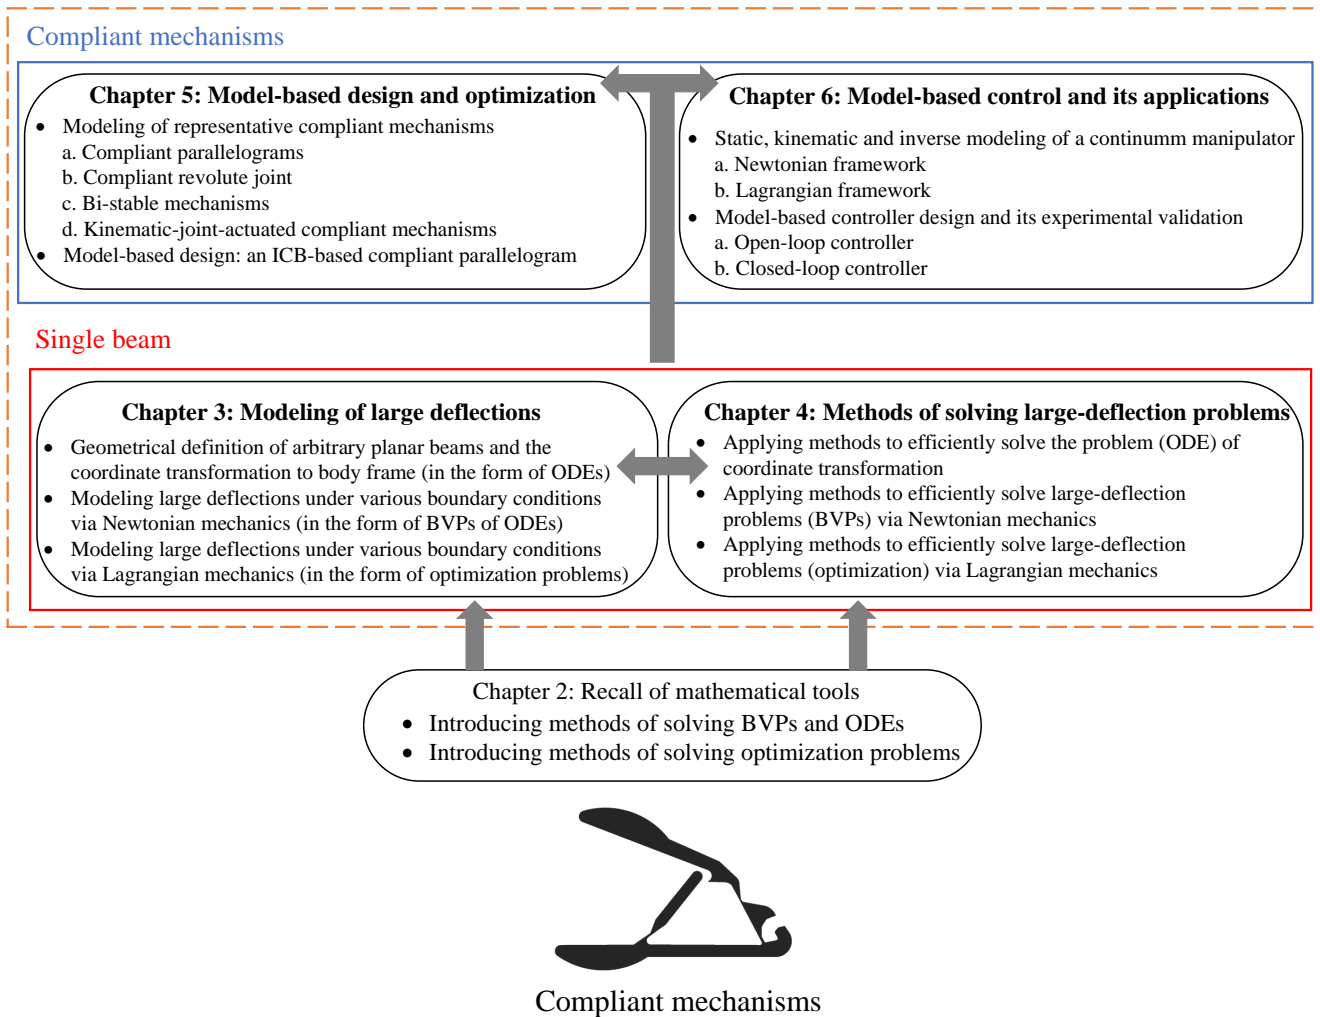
Compliant mechanisms

**Chapter 5: Model-based design and optimization**

- Modeling of representative compliant mechanisms
  a. Compliant parallelograms
  b. Compliant revolute joint
  c. Bi-stable mechanisms
  d. Kinematic-joint-actuated compliant mechanisms
- Model-based design: an ICB-based compliant parallelogram

**Chapter 6: Model-based control and its applications**

- Static, kinematic and inverse modeling of a continumm manipulator
  a. Newtonian framework
  b. Lagrangian framework
- Model-based controller design and its experimental validation
  a. Open-loop controller
  b. Closed-loop controller

Single beam

**Chapter 3: Modeling of large deflections**

- Geometrical definition of arbitrary planar beams and the coordinate transformation to body frame (in the form of ODEs)
- Modeling large deflections under various boundary conditions via Newtonian mechanics (in the form of BVPs of ODEs)
- Modeling large deflections under various boundary conditions via Lagrangian mechanics (in the form of optimization problems)

**Chapter 4: Methods of solving large-deflection problems**

- Applying methods to efficiently solve the problem (ODE) of coordinate transformation
- Applying methods to efficiently solve large-deflection problems (BVPs) via Newtonian mechanics
- Applying methods to efficiently solve large-deflection problems (optimization) via Lagrangian mechanics

Chapter 2: Recall of mathematical tools

- Introducing methods of solving BVPs and ODEs
- Introducing methods of solving optimization problems

Compliant mechanisms